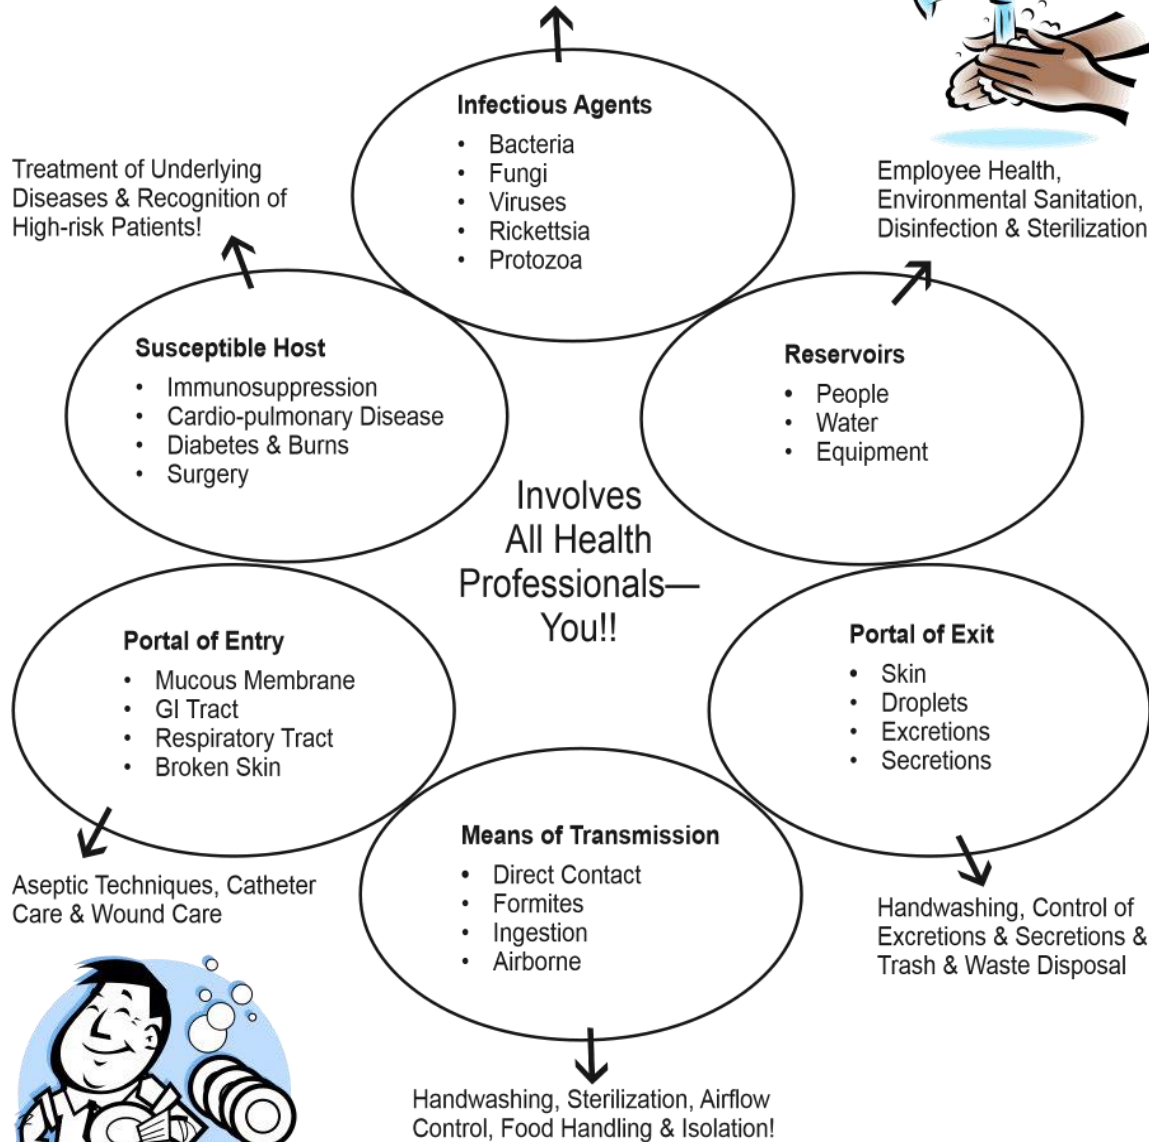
Infectious Agents
- Bacteria
- Fungi
- Viruses
- Rickettsia
- Protozoa

Treatment of Underlying Diseases & Recognition of High-risk Patients!

Employee Health, Environmental Sanitation, Disinfection & Sterilization

Susceptible Host
- Immunosuppression
- Cardio-pulmonary Disease
- Diabetes & Burns
- Surgery

Reservoirs
- People
- Water
- Equipment

Involves All Health Professionals— You!!

Portal of Entry
- Mucous Membrane
- GI Tract
- Respiratory Tract
- Broken Skin

Portal of Exit
- Skin
- Droplets
- Excretions
- Secretions

Means of Transmission
- Direct Contact
- Formites
- Ingestion
- Airborne

Aseptic Techniques, Catheter Care & Wound Care

Handwashing, Control of Excretions & Secretions & Trash & Waste Disposal

Handwashing, Sterilization, Airflow Control, Food Handling & Isolation!